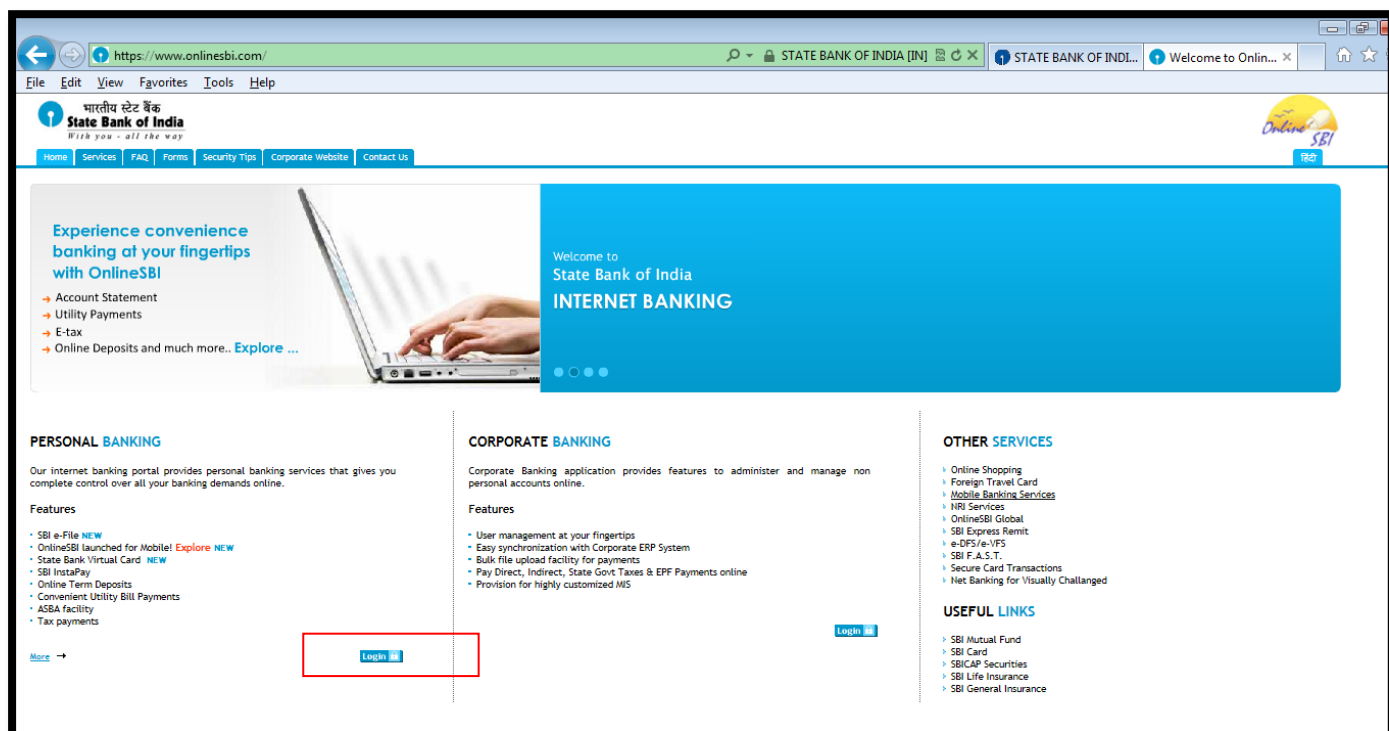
https://www.onlinesbi.com/

STATE BANK OF INDIA [IN]

STATE BANK OF INDI...

Welcome to Onlin...

File Edit View Favorites Tools Help

भारतीय स्टेट बैंक
State Bank of India
With you - all the way

Online SBI

Home | Services | FAQ | Forms | Security Tips | Corporate Website | Contact Us

हिंदी

Experience convenience banking at your fingertips with OnlineSBI

→ Account Statement
→ Utility Payments
→ E-tax
→ Online Deposits and much more.. Explore ...

Welcome to
State Bank of India
INTERNET BANKING

PERSONAL BANKING

Our internet banking portal provides personal banking services that gives you complete control over all your banking demands online.

Features

- SBI e-File NEW
- OnlineSBI launched for Mobile! Explore NEW
- State Bank Virtual Card NEW
- SBI InstaPay
- Online Term Deposits
- Convenient Utility Bill Payments
- ASBA facility
- Tax payments

More →

Login

CORPORATE BANKING

Corporate Banking application provides features to administer and manage non personal accounts online.

Features

- User management at your fingertips
- Easy synchronization with Corporate ERP System
- Bulk file upload facility for payments
- Pay Direct, Indirect, State Govt Taxes & EPF Payments online
- Provision for highly customized MIS

Login

OTHER SERVICES

- Online Shopping
- Foreign Travel Card
- Mobile Banking Services
- NRI Services
- OnlineSBI Global
- SBI Express Remit
- e-DFS/e-VFS
- SBI F.A.S.T.
- Secure Card Transactions
- Net Banking for Visually Challanged

USEFUL LINKS

- SBI Mutual Fund
- SBI Card
- SBICAP Securities
- SBI Life Insurance
- SBI General Insurance